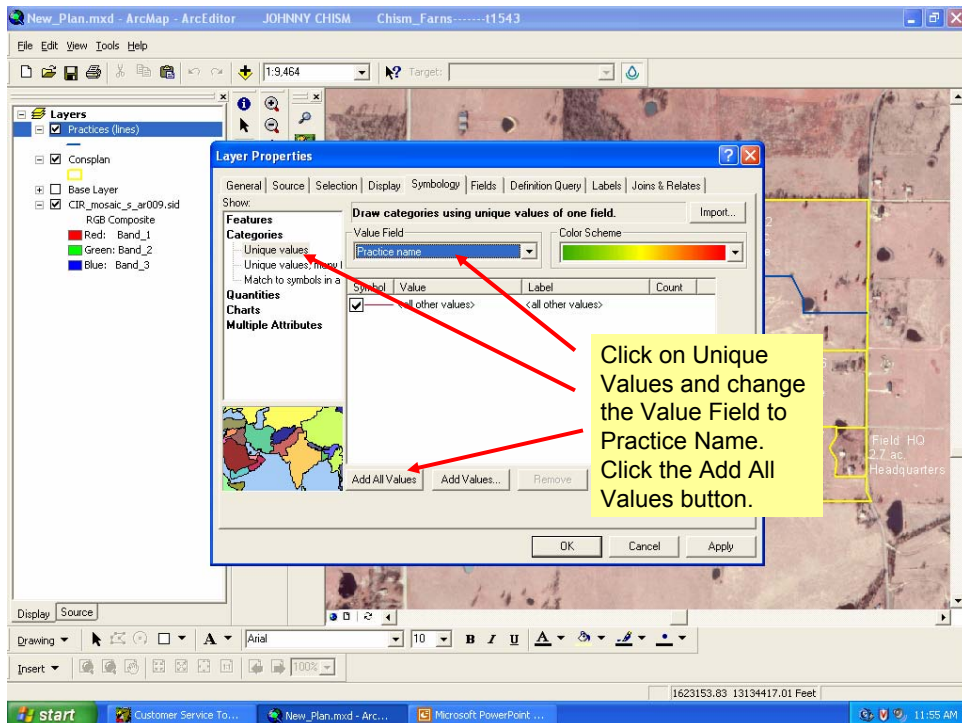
New_Plan.mxd - ArcMap - ArcEditor JOHNNY CHISM Chism_Farns-------t1543

File Edit View Tools Help

1:9,464

Target:

Layers
Practices (lines)
Consplan
Base Layer
CIR_mosaic_s_ar009.sid
RGB Composite
Red: Band_1
Green: Band_2
Blue: Band_3

Layer Properties

General | Source | Selection | Display | Symbology | Fields | Definition Query | Labels | Joins & Relates

Show:
Features
Categories
Unique values
Unique values, many f
Match to symbols in a
Quantities
Charts
Multiple Attributes

Draw categories using unique values of one field.

Import...

Value Field
Practice name

Color Scheme

Symbol | Value | Label | Count
<all other values> | <all other values>

Add All Values | Add Values... | Remove

OK | Cancel | Apply

Click on Unique Values and change the Value Field to Practice Name. Click the Add All Values button.

Field HQ
2.7 ac.
Headquarters

Display | Source

Drawing | Arial | 10 | B I U

Insert | 100%

1623153.83 13134417.01 Feet

start | Customer Service To... | New_Plan.mxd - Arc... | Microsoft PowerPoint ... | 11:55 AM